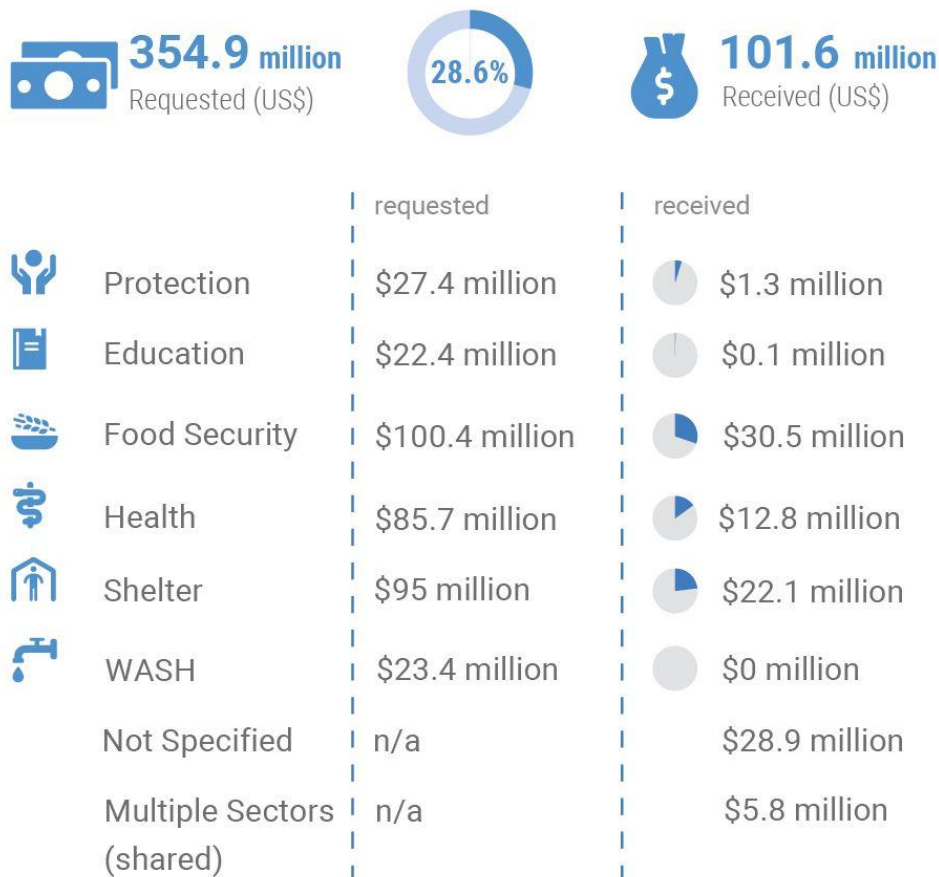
354.9 million
Requested (US$)

28.6%

$

101.6 million
Received (US$)

| | requested | received |
|---|---|---|
| Protection | $27.4 million | $1.3 million |
| Education | $22.4 million | $0.1 million |
| Food Security | $100.4 million | $30.5 million |
| Health | $85.7 million | $12.8 million |
| Shelter | $95 million | $22.1 million |
| WASH | $23.4 million | $0 million |
| Not Specified | n/a | $28.9 million |
| Multiple Sectors (shared) | n/a | $5.8 million |